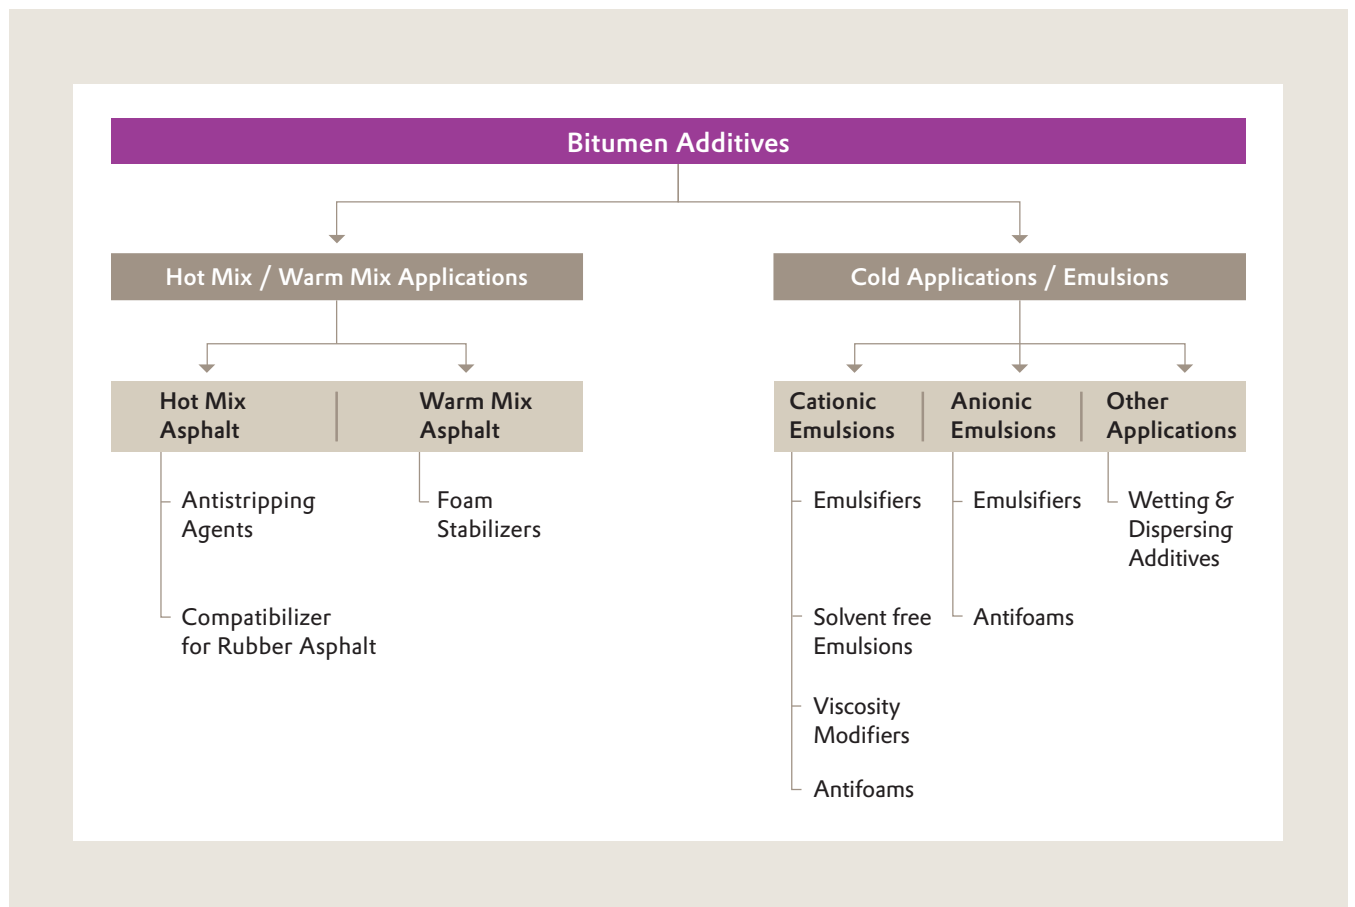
Bitumen Additives

Hot Mix / Warm Mix Applications

Hot Mix Asphalt

Antistripping Agents

Compatibilizer for Rubber Asphalt

Warm Mix Asphalt

Foam Stabilizers

Cold Applications / Emulsions

Cationic Emulsions

Emulsifiers

Solvent free Emulsions

Viscosity Modifiers

Antifoams

Anionic Emulsions

Emulsifiers

Antifoams

Other Applications

Wetting & Dispersing Additives